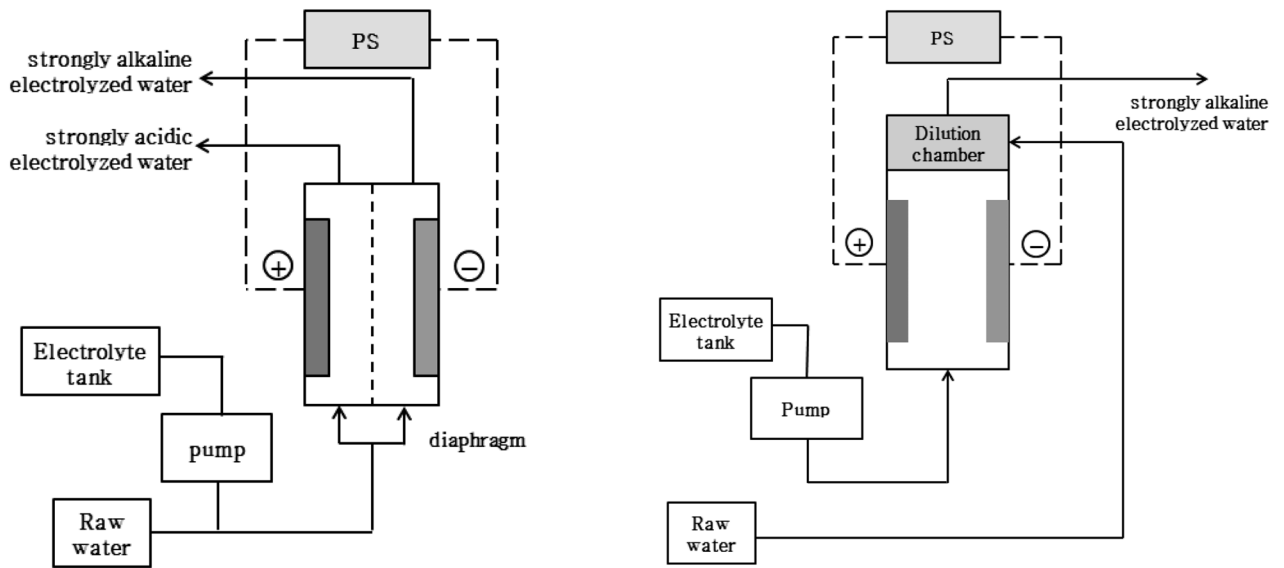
PS

strongly alkaline electrolyzed water

strongly acidic electrolyzed water

+

−

Electrolyte tank

pump

diaphragm

Raw water

PS

strongly alkaline electrolyzed water

Dilution chamber

+

−

Electrolyte tank

Pump

Raw water